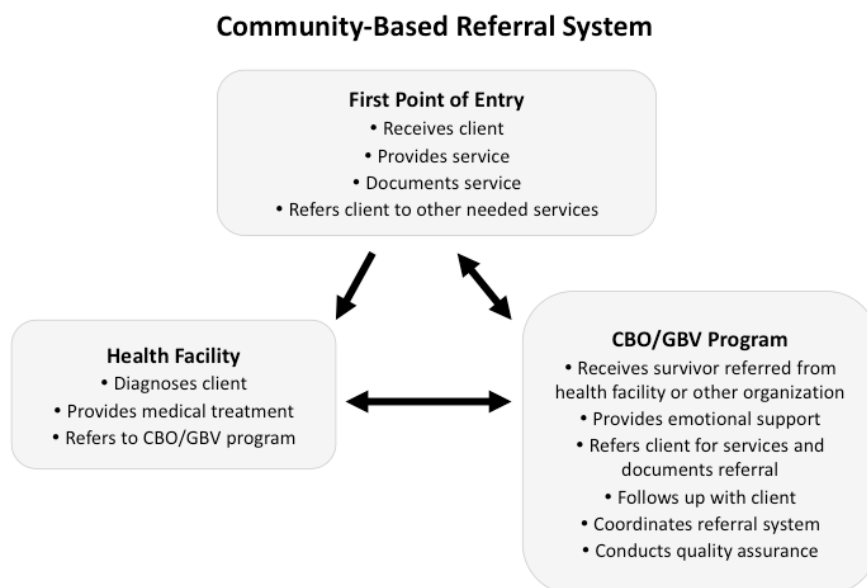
Community-Based Referral System

First Point of Entry
• Receives client
• Provides service
• Documents service
• Refers client to other needed services

Health Facility
• Diagnoses client
• Provides medical treatment
• Refers to CBO/GBV program

CBO/GBV Program
• Receives survivor referred from health facility or other organization
• Provides emotional support
• Refers client for services and documents referral
• Follows up with client
• Coordinates referral system
• Conducts quality assurance